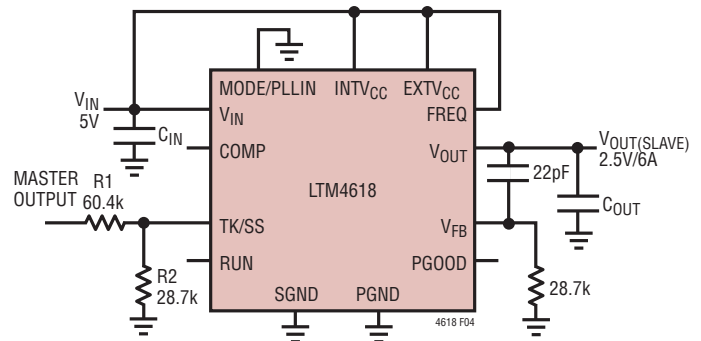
$V_{IN}$
5V
$C_{IN}$
MODE/PLLIN
$INTV_{CC}$
$EXTV_{CC}$
$V_{IN}$
FREQ
COMP
$V_{OUT}$
$V_{OUT(SLAVE)}$
2.5V/6A
22pF
$C_{OUT}$
MASTER OUTPUT
R1
60.4k
LTM4618
TK/SS
$V_{FB}$
RUN
PGOOD
R2
28.7k
28.7k
SGND
PGND
4618 F04